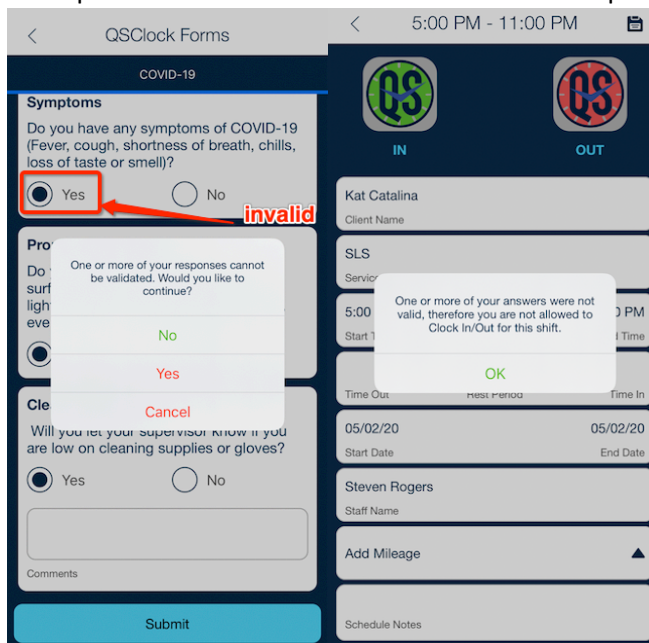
<

QSClock Forms

COVID-19

Symptoms

Do you have any symptoms of COVID-19 (Fever, cough, shortness of breath, chills, loss of taste or smell)?

Yes

No

invalid

Pro

Do

surf

ligh

eve

One or more of your responses cannot be validated. Would you like to continue?

No

Yes

Cancel

Cle

Will you let your supervisor know if you are low on cleaning supplies or gloves?

Yes

No

Comments

Submit

<

5:00 PM - 11:00 PM

QS

IN

QS

OUT

Kat Catalina

Client Name

SLS

Servic

5:00

Start T

0 PM

l Time

One or more of your answers were not valid, therefore you are not allowed to Clock In/Out for this shift.

OK

Time Out

Rest Period

Time In

05/02/20

Start Date

05/02/20

End Date

Steven Rogers

Staff Name

Add Mileage

Schedule Notes